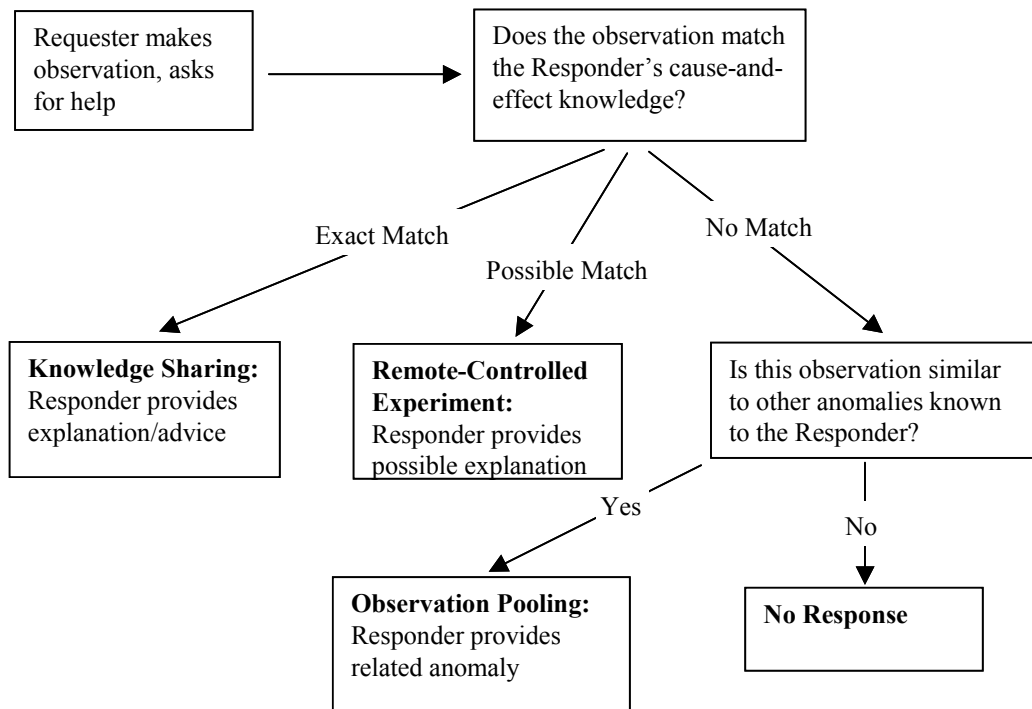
Requester makes observation, asks for help

Does the observation match the Responder's cause-and-effect knowledge?

Exact Match

Possible Match

No Match

**Knowledge Sharing:** Responder provides explanation/advice

**Remote-Controlled Experiment:** Responder provides possible explanation

Is this observation similar to other anomalies known to the Responder?

Yes

No

**Observation Pooling:** Responder provides related anomaly

**No Response**